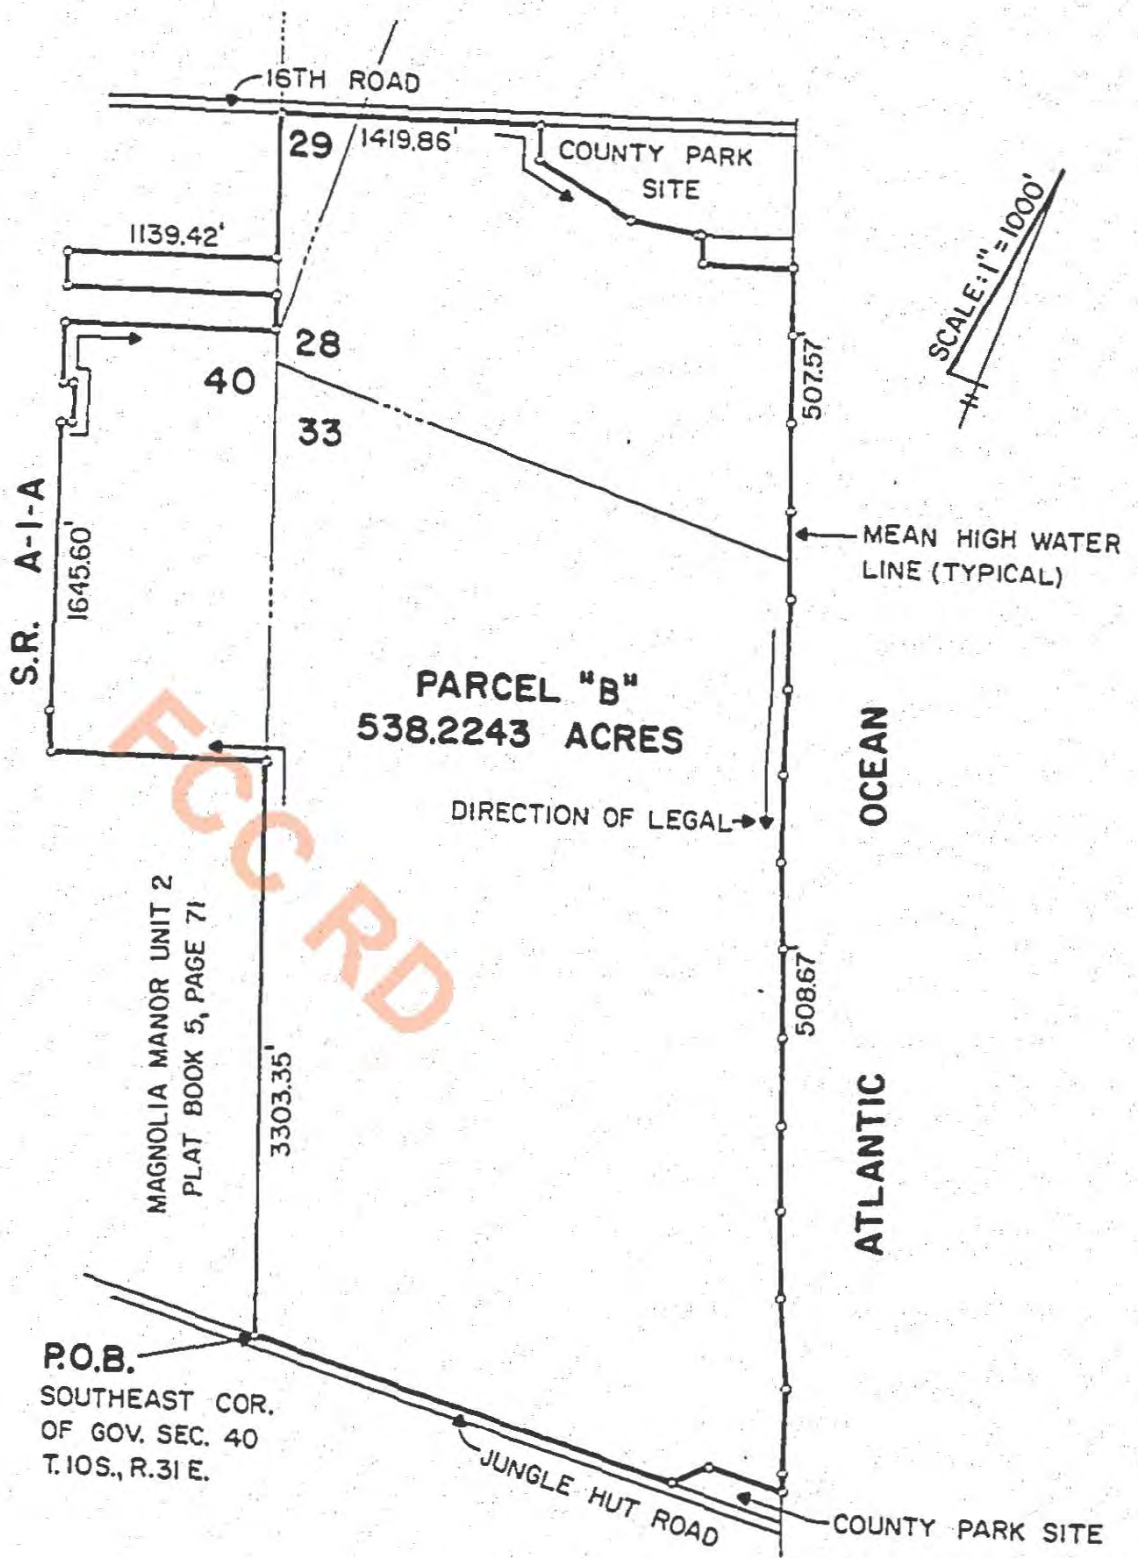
16TH ROAD
29
1419.86'
COUNTY PARK SITE
SCALE: 1"=1000'
1139.42'
28
40
33
507.57
S.R. A-1-A
1645.60'
MEAN HIGH WATER LINE (TYPICAL)
PARCEL "B"
538.2243 ACRES
FCC RD
DIRECTION OF LEGAL
OCEAN
MAGNOLIA MANOR UNIT 2
PLAT BOOK 5, PAGE 71
3303.35'
508.67
ATLANTIC
P.O.B.
SOUTHEAST COR. OF GOV. SEC. 40
T. 10S., R. 31 E.
JUNGLE HUT ROAD
COUNTY PARK SITE